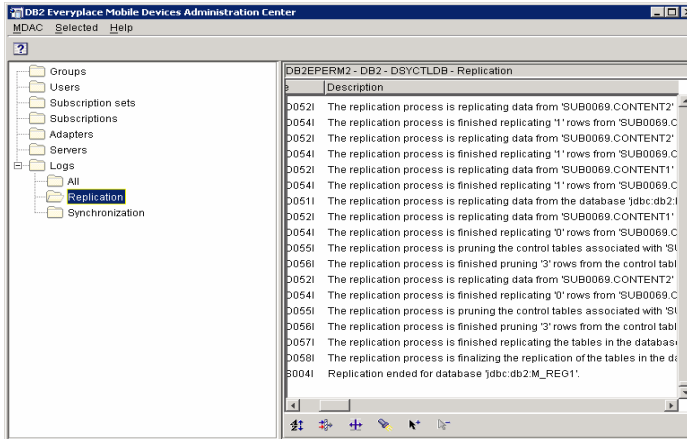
DB2 Everyplace Mobile Devices Administration Center

MDAC Selected Help

?

Groups
Users
Subscription sets
Subscriptions
Adapters
Servers
Logs
All
Replication
Synchronization

DB2EPERM2 - DB2 - DSYCTLDB - Replication

| e | Description |
|---|---|
| 0052I | The replication process is replicating data from 'SUB0069.CONTENT2' |
| 0054I | The replication process is finished replicating '1' rows from 'SUB0069.C |
| 0052I | The replication process is replicating data from 'SUB0069.CONTENT2' |
| 0054I | The replication process is finished replicating '1' rows from 'SUB0069.C |
| 0052I | The replication process is replicating data from 'SUB0069.CONTENT1' |
| 0054I | The replication process is finished replicating '1' rows from 'SUB0069.C |
| 0051I | The replication process is replicating data from the database 'jdbc:db2:I |
| 0052I | The replication process is replicating data from 'SUB0069.CONTENT1' |
| 0054I | The replication process is finished replicating '0' rows from 'SUB0069.C |
| 0055I | The replication process is pruning the control tables associated with 'SU |
| 0056I | The replication process is finished pruning '3' rows from the control tabl |
| 0052I | The replication process is replicating data from 'SUB0069.CONTENT2' |
| 0054I | The replication process is finished replicating '0' rows from 'SUB0069.C |
| 0055I | The replication process is pruning the control tables associated with 'SU |
| 0056I | The replication process is finished pruning '3' rows from the control tabl |
| 0057I | The replication process is finished replicating the tables in the databas |
| 0058I | The replication process is finalizing the replication of the tables in the da |
| 3004I | Replication ended for database 'jdbc:db2:M_REG1'. |